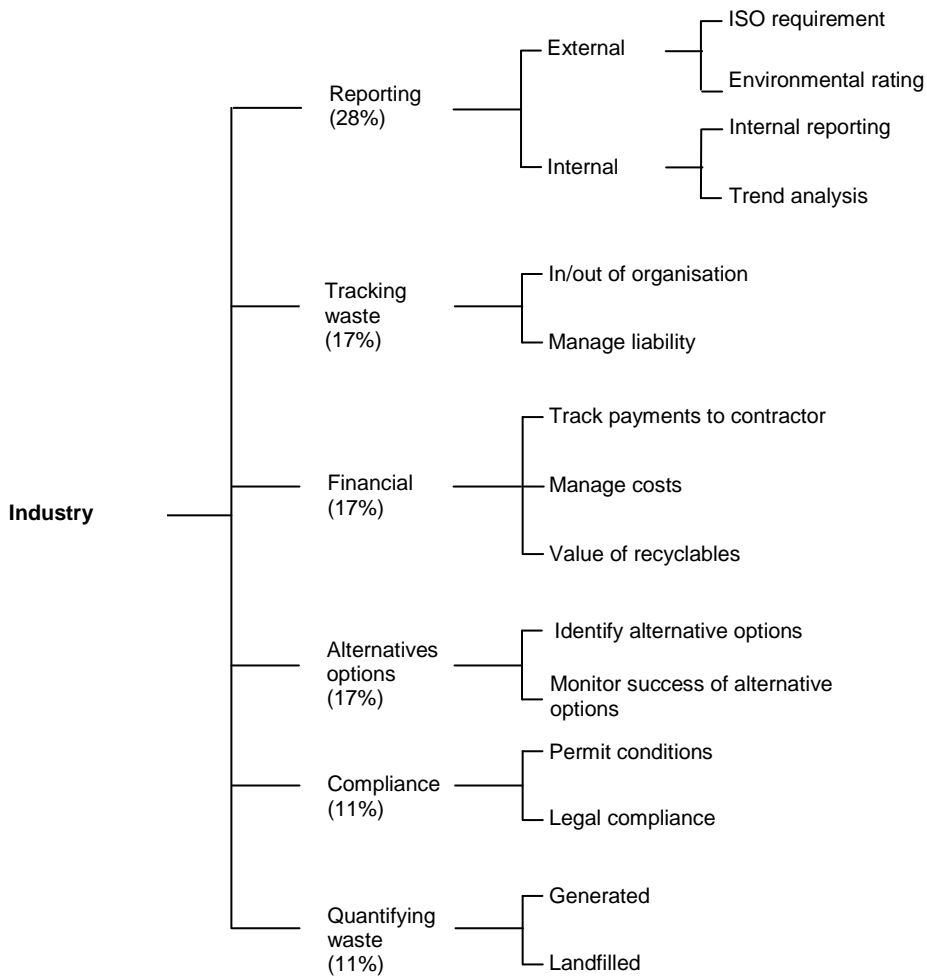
Industry

Reporting (28%)

External

ISO requirement

Environmental rating

Internal

Internal reporting

Trend analysis

Tracking waste (17%)

In/out of organisation

Manage liability

Financial (17%)

Track payments to contractor

Manage costs

Value of recyclables

Alternatives options (17%)

Identify alternative options

Monitor success of alternative options

Compliance (11%)

Permit conditions

Legal compliance

Quantifying waste (11%)

Generated

Landfilled